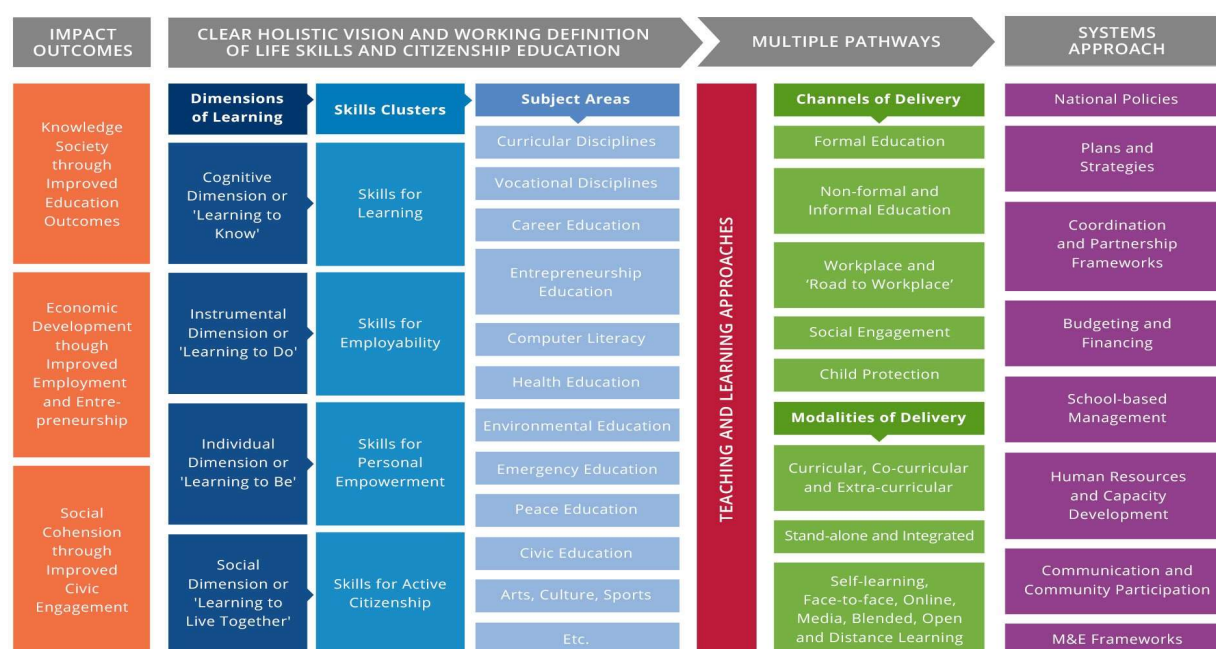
IMPACT OUTCOMES

CLEAR HOLISTIC VISION AND WORKING DEFINITION OF LIFE SKILLS AND CITIZENSHIP EDUCATION

MULTIPLE PATHWAYS

SYSTEMS APPROACH

Knowledge Society through Improved Education Outcomes

Economic Development though Improved Employment and Entrepreneurship

Social Cohesion through Improved Civic Engagement

Dimensions of Learning

Cognitive Dimension or 'Learning to Know'

Instrumental Dimension or 'Learning to Do'

Individual Dimension or 'Learning to Be'

Social Dimension or 'Learning to Live Together'

Skills Clusters

Skills for Learning

Skills for Employability

Skills for Personal Empowerment

Skills for Active Citizenship

Subject Areas

Curricular Disciplines

Vocational Disciplines

Career Education

Entrepreneurship Education

Computer Literacy

Health Education

Environmental Education

Emergency Education

Peace Education

Civic Education

Arts, Culture, Sports

Etc.

TEACHING AND LEARNING APPROACHES

Channels of Delivery

Formal Education

Non-formal and Informal Education

Workplace and 'Road to Workplace'

Social Engagement

Child Protection

Modalities of Delivery

Curricular, Co-curricular and Extra-curricular

Stand-alone and Integrated

Self-learning, Face-to-face, Online, Media, Blended, Open and Distance Learning

National Policies

Plans and Strategies

Coordination and Partnership Frameworks

Budgeting and Financing

School-based Management

Human Resources and Capacity Development

Communication and Community Participation

M&E Frameworks